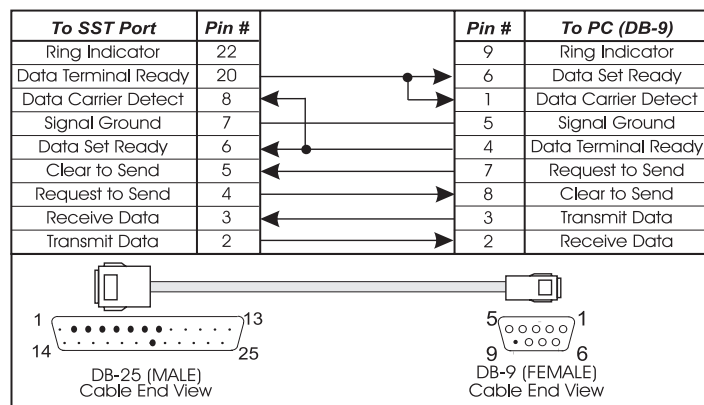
| To SST Port | Pin # | | Pin # | To PC (DB-9) |
|---|---|---|---|---|
| Ring Indicator | 22 | | 9 | Ring Indicator |
| Data Terminal Ready | 20 | | 6 | Data Set Ready |
| Data Carrier Detect | 8 | | 1 | Data Carrier Detect |
| Signal Ground | 7 | | 5 | Signal Ground |
| Data Set Ready | 6 | | 4 | Data Terminal Ready |
| Clear to Send | 5 | | 7 | Request to Send |
| Request to Send | 4 | | 8 | Clear to Send |
| Receive Data | 3 | | 3 | Transmit Data |
| Transmit Data | 2 | | 2 | Receive Data |

1 13
14 25
DB-25 (MALE)
Cable End View

5 1
9 6
DB-9 (FEMALE)
Cable End View